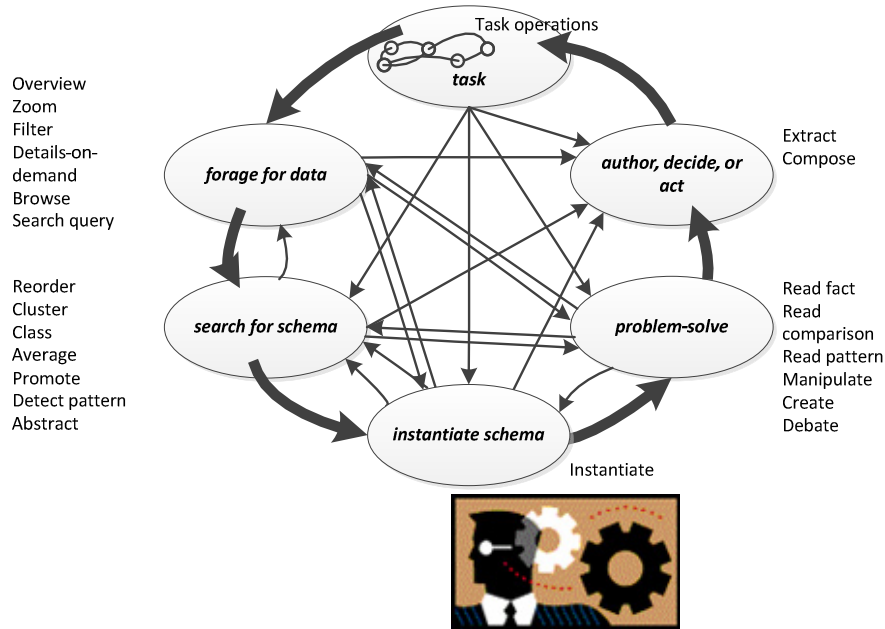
Task operations

task

Overview
Zoom
Filter
Details-on-demand
Browse
Search query

forage for data

author, decide, or act

Extract
Compose

Reorder
Cluster
Class
Average
Promote
Detect pattern
Abstract

search for schema

problem-solve

Read fact
Read comparison
Read pattern
Manipulate
Create
Debate

instantiate schema

Instantiate